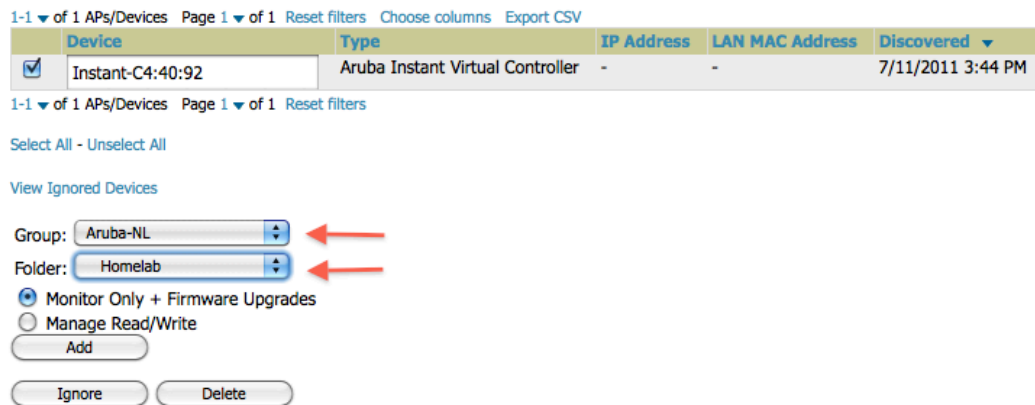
1-1 ▾ of 1 APs/Devices Page 1 ▾ of 1 Reset filters Choose columns Export CSV

| | Device | Type | IP Address | LAN MAC Address | Discovered ▾ |
|---|---|---|---|---|---|
| ☑ | Instant-C4:40:92 | Aruba Instant Virtual Controller | - | - | 7/11/2011 3:44 PM |

1-1 ▾ of 1 APs/Devices Page 1 ▾ of 1 Reset filters

Select All - Unselect All

View Ignored Devices

Group: Aruba-NL

Folder: Homelab

Monitor Only + Firmware Upgrades

Manage Read/Write

Add

Ignore Delete